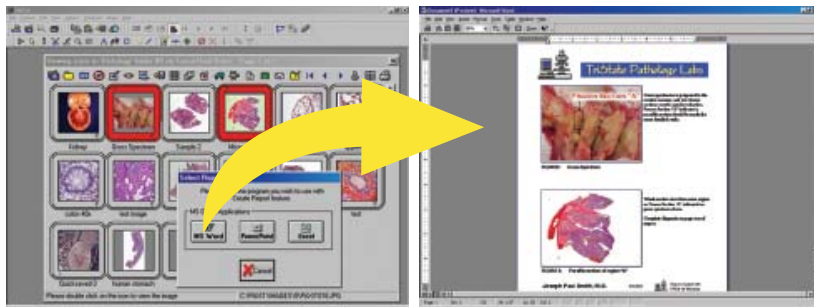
Fdmp
Gross Specimen
Sample 2
Colon 40x
test image
Quicksaved 2
human stomach
Select Report
MS Word
PowerPoint
Excel
Cancel
Please double click on the icon to view the image
TriState Pathology Labs
Joseph Paul Smith, M.D.